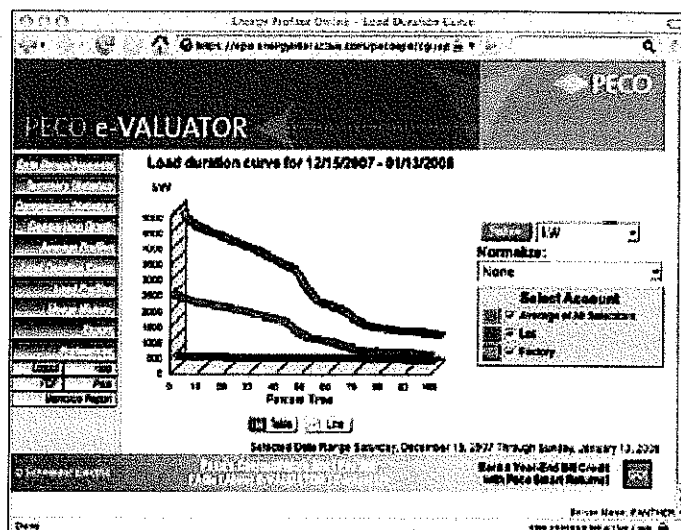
Energy Profiler Online - Load Duration Curve

https://epo.energyprofiler.com/peco/epo/

PECO

PECO e-VALUATOR

Load duration curve for 12/15/2007 - 01/13/2008

kW

Percent Time

kW

Normalize:

None

Select Account

Average of All Selections

Lot

Factory

Table

Line

Selected Date Range Saturday, December 15, 2007 Through Sunday, January 13, 2008

Earn a Year-End Bill Credit with Peco Smart Returns!

Done